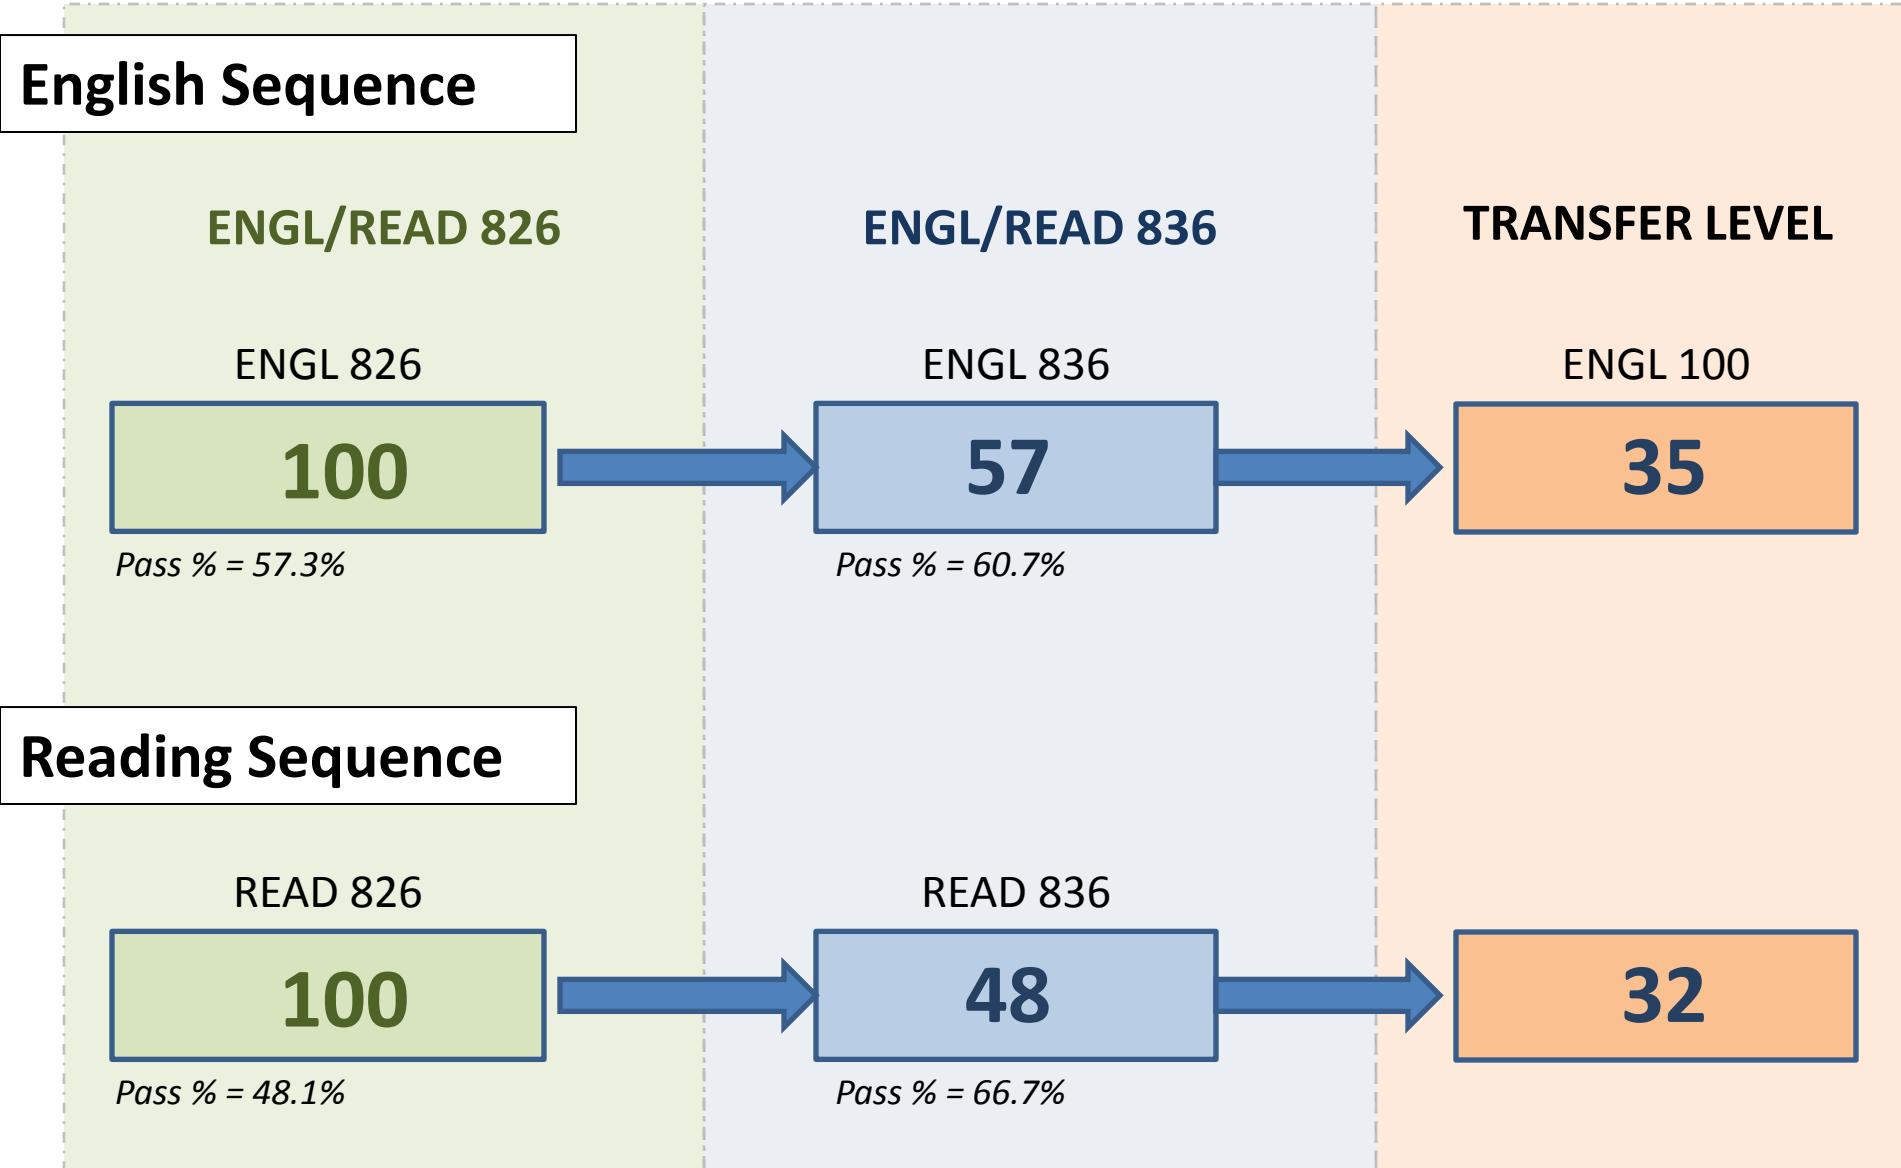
English Sequence

ENGL/READ 826

ENGL/READ 836

TRANSFER LEVEL

ENGL 826

100

Pass % = 57.3%

ENGL 836

57

Pass % = 60.7%

ENGL 100

35

Reading Sequence

READ 826

100

Pass % = 48.1%

READ 836

48

Pass % = 66.7%

32